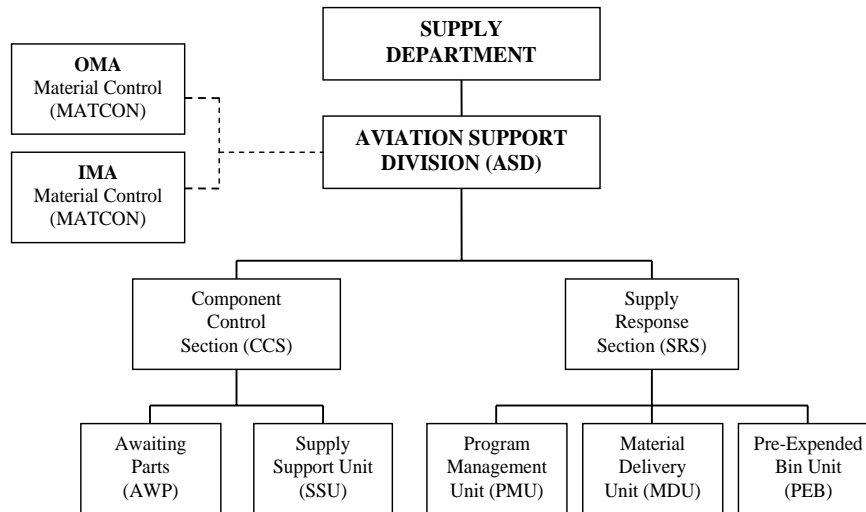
SUPPLY DEPARTMENT

OMA
Material Control (MATCON)

IMA
Material Control (MATCON)

AVIATION SUPPORT DIVISION (ASD)

Component Control Section (CCS)

Supply Response Section (SRS)

Awaiting Parts (AWP)

Supply Support Unit (SSU)

Program Management Unit (PMU)

Material Delivery Unit (MDU)

Pre-Expended Bin Unit (PEB)